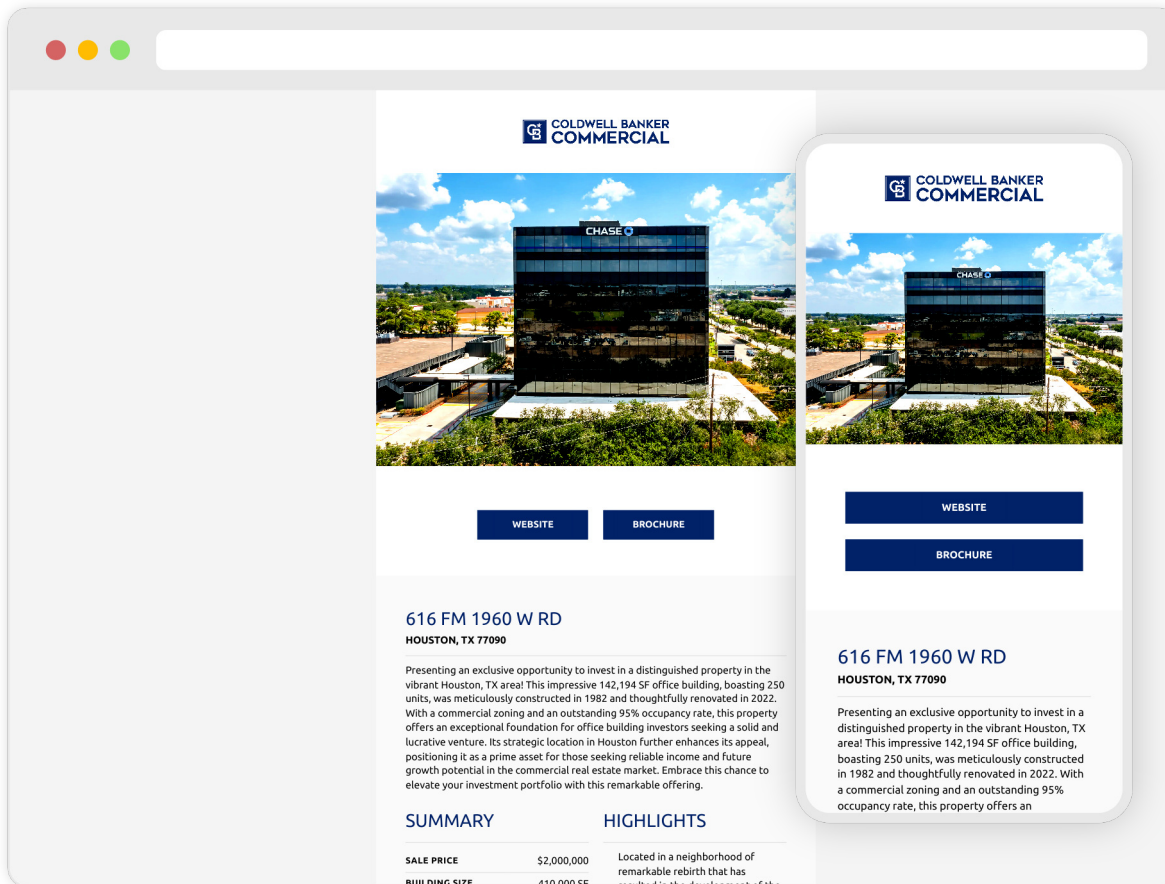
COLDWELL BANKER COMMERCIAL

CHASE

WEBSITE BROCHURE

616 FM 1960 W RD
HOUSTON, TX 77090

Presenting an exclusive opportunity to invest in a distinguished property in the vibrant Houston, TX area! This impressive 142,194 SF office building, boasting 250 units, was meticulously constructed in 1982 and thoughtfully renovated in 2022. With a commercial zoning and an outstanding 95% occupancy rate, this property offers an exceptional foundation for office building investors seeking a solid and lucrative venture. Its strategic location in Houston further enhances its appeal, positioning it as a prime asset for those seeking reliable income and future growth potential in the commercial real estate market. Embrace this chance to elevate your investment portfolio with this remarkable offering.

SUMMARY

| SALE PRICE | $2,000,000 |
|---|---|
| BUILDING SIZE | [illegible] |

HIGHLIGHTS

Located in a neighborhood of remarkable rebirth that has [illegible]

COLDWELL BANKER COMMERCIAL

CHASE

WEBSITE

BROCHURE

616 FM 1960 W RD
HOUSTON, TX 77090

Presenting an exclusive opportunity to invest in a distinguished property in the vibrant Houston, TX area! This impressive 142,194 SF office building, boasting 250 units, was meticulously constructed in 1982 and thoughtfully renovated in 2022. With a commercial zoning and an outstanding 95% occupancy rate, this property offers an